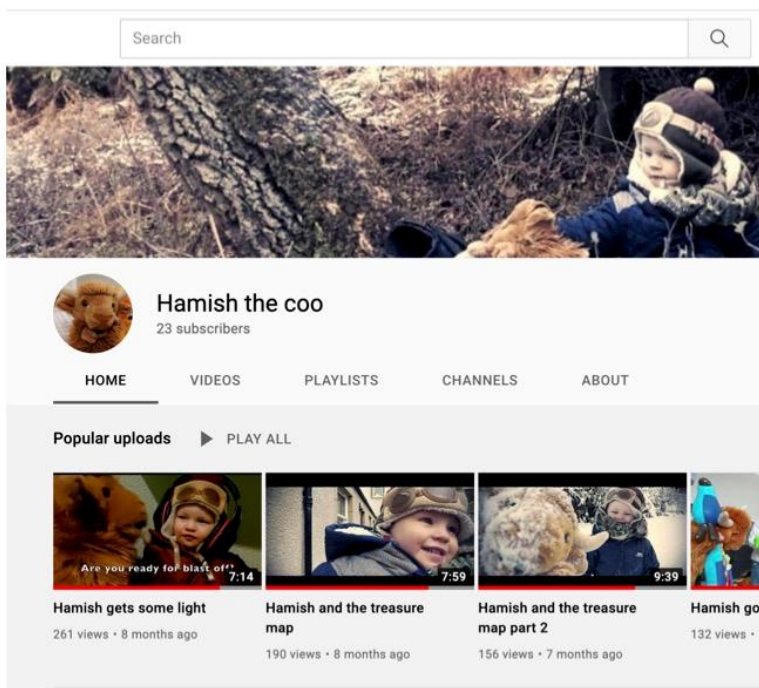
Search

Hamish the coo
23 subscribers

HOME VIDEOS PLAYLISTS CHANNELS ABOUT

Popular uploads PLAY ALL

Are you ready for blast off?
7:14
Hamish gets some light
261 views • 8 months ago

7:59
Hamish and the treasure map
190 views • 8 months ago

9:39
Hamish and the treasure map part 2
156 views • 7 months ago

Hamish go
132 views •